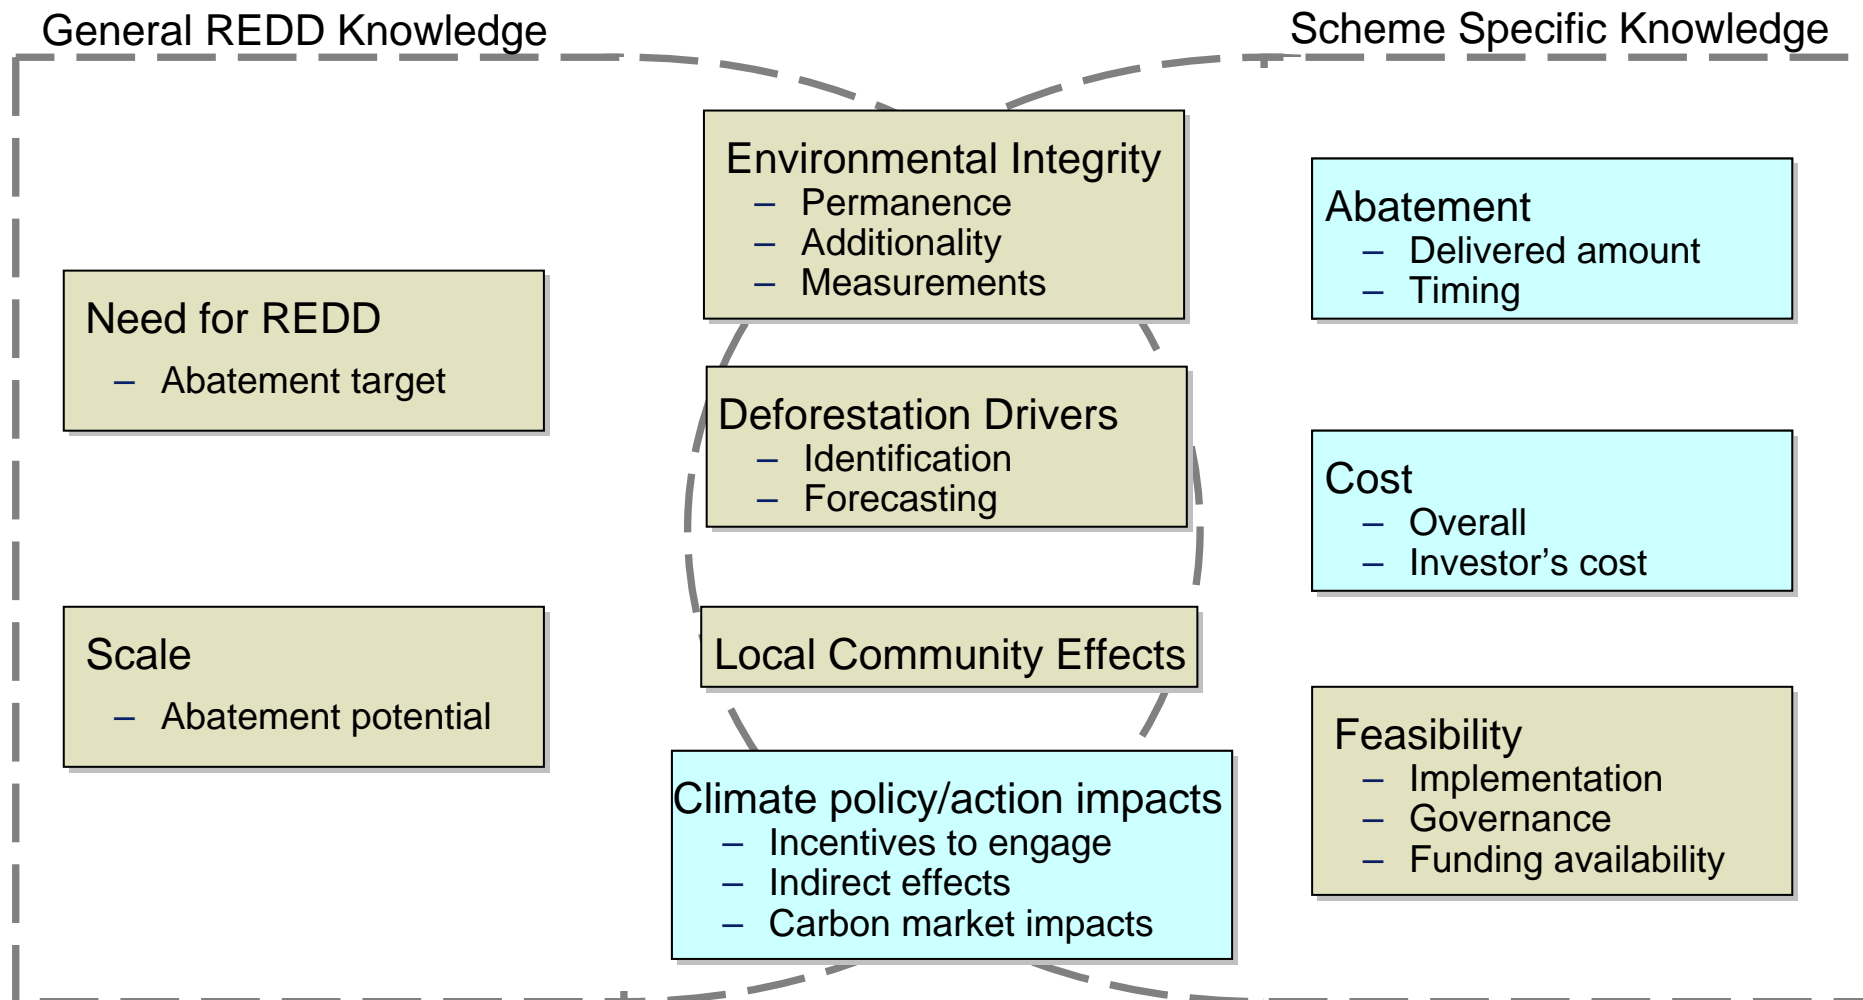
General REDD Knowledge

Scheme Specific Knowledge

Need for REDD
– Abatement target

Scale
– Abatement potential

Environmental Integrity
– Permanence
– Additionality
– Measurements

Deforestation Drivers
– Identification
– Forecasting

Local Community Effects

Climate policy/action impacts
– Incentives to engage
– Indirect effects
– Carbon market impacts

Abatement
– Delivered amount
– Timing

Cost
– Overall
– Investor's cost

Feasibility
– Implementation
– Governance
– Funding availability